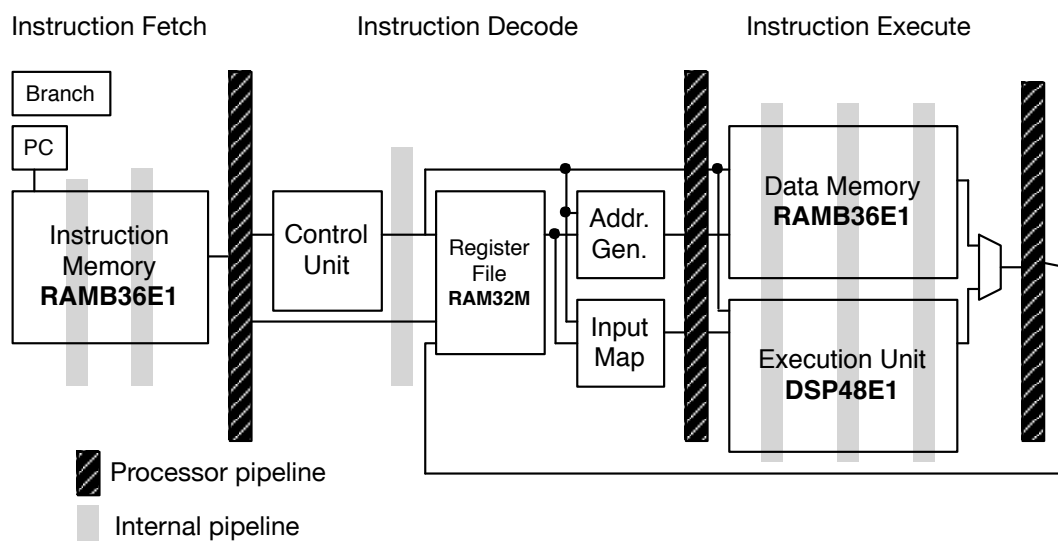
Instruction Fetch

Instruction Decode

Instruction Execute

Branch

PC

Instruction Memory **RAMB36E1**

Control Unit

Register File **RAM32M**

Addr. Gen.

Input Map

Data Memory **RAMB36E1**

Execution Unit **DSP48E1**

Processor pipeline

Internal pipeline